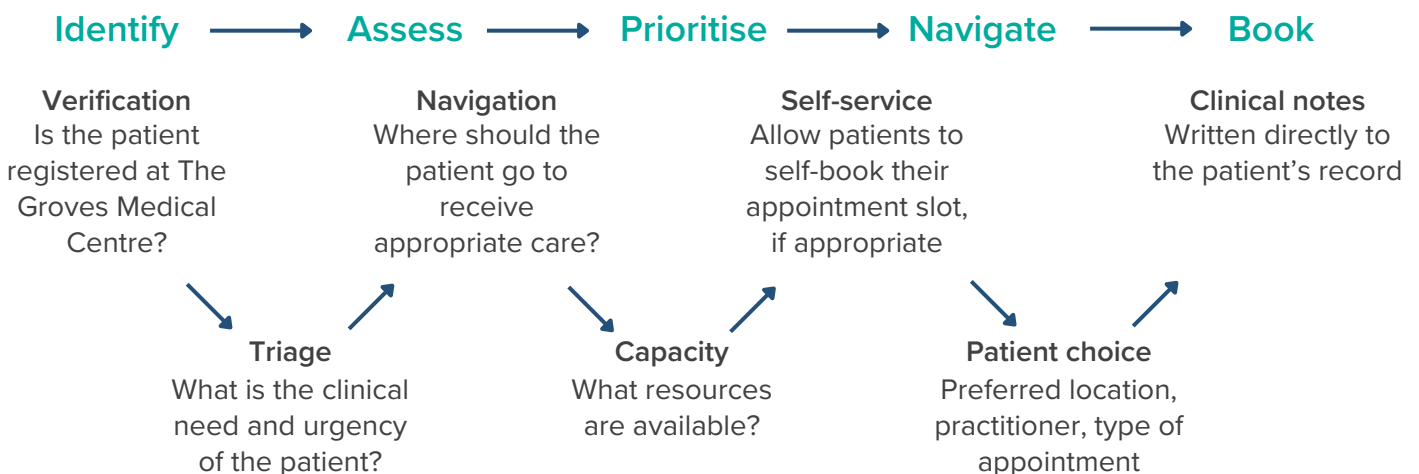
Identify Assess Prioritise Navigate Book

Verification
Is the patient registered at The Groves Medical Centre?

Navigation
Where should the patient go to receive appropriate care?

Self-service
Allow patients to self-book their appointment slot, if appropriate

Clinical notes
Written directly to the patient's record

Triage
What is the clinical need and urgency of the patient?

Capacity
What resources are available?

Patient choice
Preferred location, practitioner, type of appointment